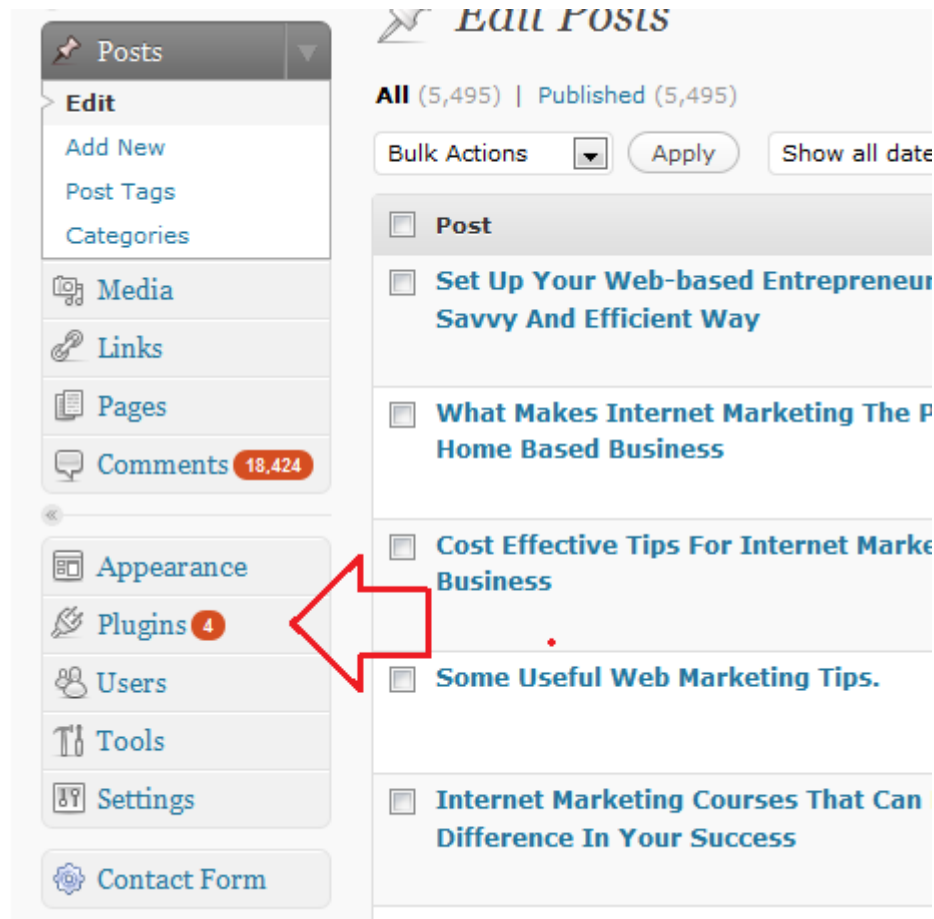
Posts

Edit

Add New

Post Tags

Categories

Media

Links

Pages

Comments 18,424

Appearance

Plugins 4

Users

Tools

Settings

Contact Form

Edit Posts

All (5,495) | Published (5,495)

Bulk Actions Apply Show all date

Post

Set Up Your Web-based Entrepreneur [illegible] Savvy And Efficient Way

What Makes Internet Marketing The P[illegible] Home Based Business

Cost Effective Tips For Internet Marke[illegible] Business

Some Useful Web Marketing Tips.

Internet Marketing Courses That Can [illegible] Difference In Your Success